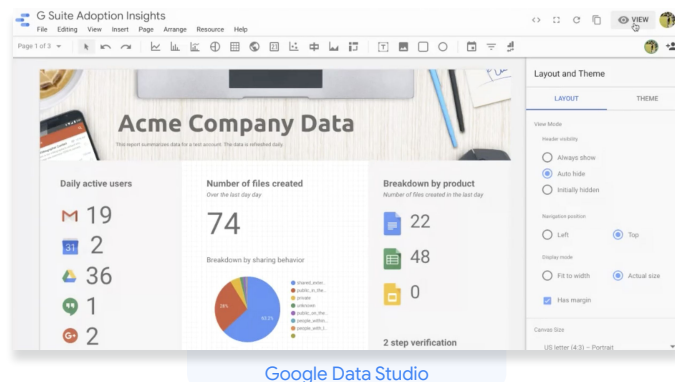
G Suite Adoption Insights
File Editing View Insert Page Arrange Resource Help
VIEW
Page 1 of 3

Acme Company Data
This report summarizes data for a test account. The data is refreshed daily.

Daily active users
19
2
36
1
2

Number of files created
Over the last day day
74

Breakdown by sharing behavior
shared_exter...
public_in_the...
private
unknown
public_on_the...
people_within...
people_with_l...

Breakdown by product
Number of files created in the last day
22
48
0

2 step verification

Layout and Theme
LAYOUT
THEME
View Mode
Header visibility
Always show
Auto hide
Initially hidden
Navigation position
Left
Top
Display mode
Fit to width
Actual size
Has margin
Canvas Size
US letter (4:3) – Portrait

Google Data Studio